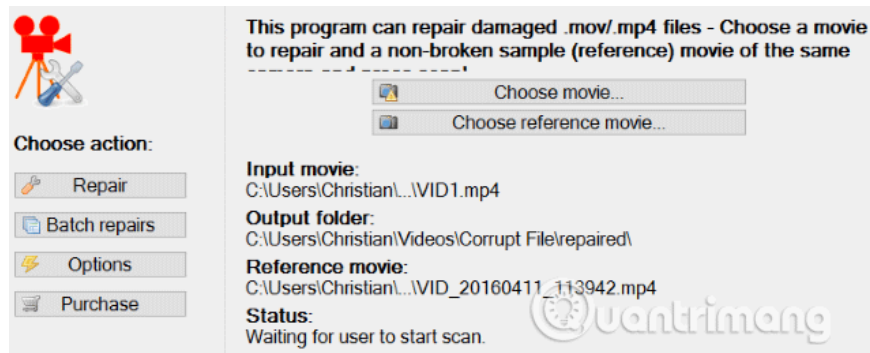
This program can repair damaged .mov/.mp4 files - Choose a movie to repair and a non-broken sample (reference) movie of the same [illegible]

Choose movie...

Choose reference movie...

Choose action:

Repair

Batch repairs

Options

Purchase

Input movie:
C:\Users\Christian\...\VID1.mp4

Output folder:
C:\Users\Christian\Videos\Corrupt File\repaired\

Reference movie:
C:\Users\Christian\...\VID_20160411_113942.mp4

Status:
Waiting for user to start scan.

uantrimang